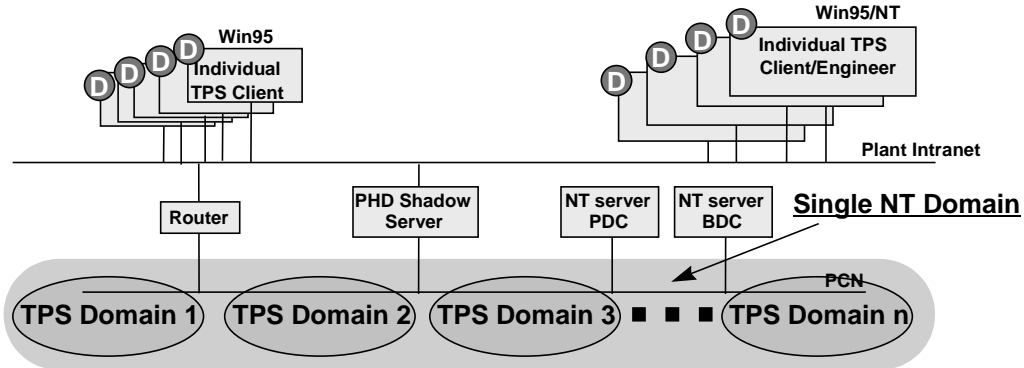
Win95

D D D D Individual TPS Client

Win95/NT

D D D D Individual TPS Client/Engineer

Plant Intranet

Router

PHD Shadow Server

NT server PDC

NT server BDC

Single NT Domain

PCN

TPS Domain 1

TPS Domain 2

TPS Domain 3

■ ■ ■

TPS Domain n